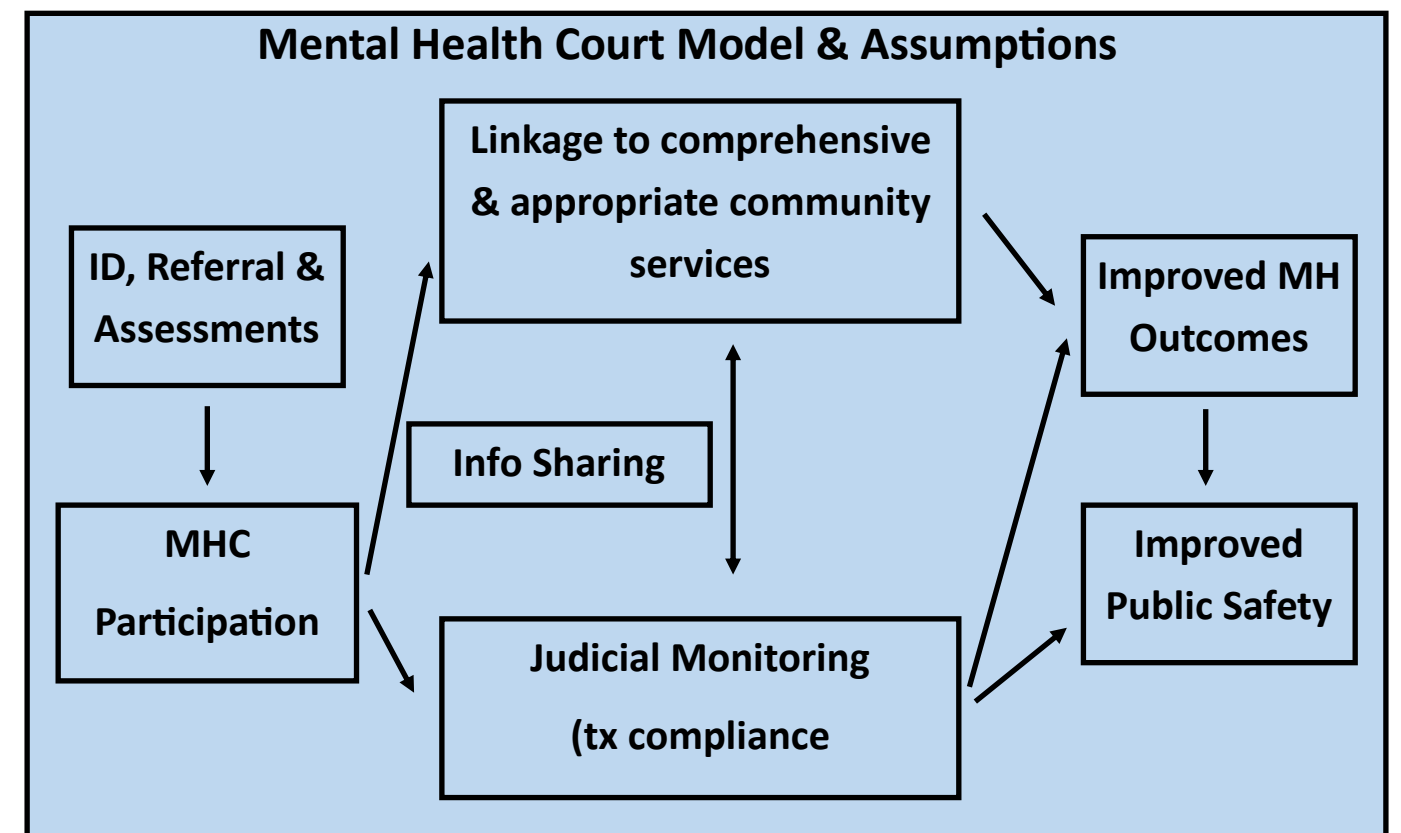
Mental Health Court Model & Assumptions

ID, Referral & Assessments

MHC Participation

Linkage to comprehensive & appropriate community services

Info Sharing

Judicial Monitoring

(tx compliance

Improved MH Outcomes

Improved Public Safety